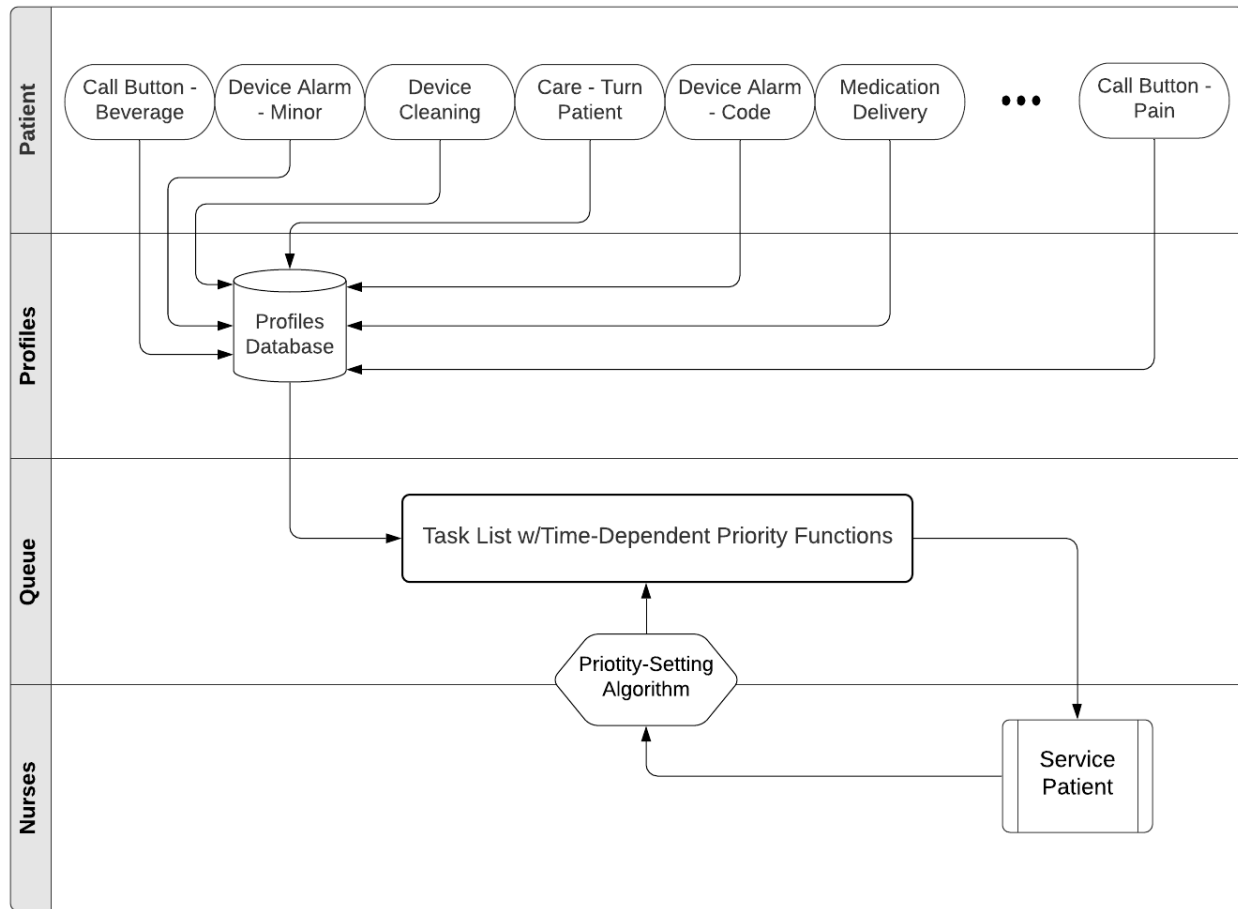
Patient

Call Button - Beverage

Device Alarm - Minor

Device Cleaning

Care - Turn Patient

Device Alarm - Code

Medication Delivery

•••

Call Button - Pain

Profiles

Profiles Database

Queue

Task List w/Time-Dependent Priority Functions

Priotity-Setting Algorithm

Nurses

Service Patient